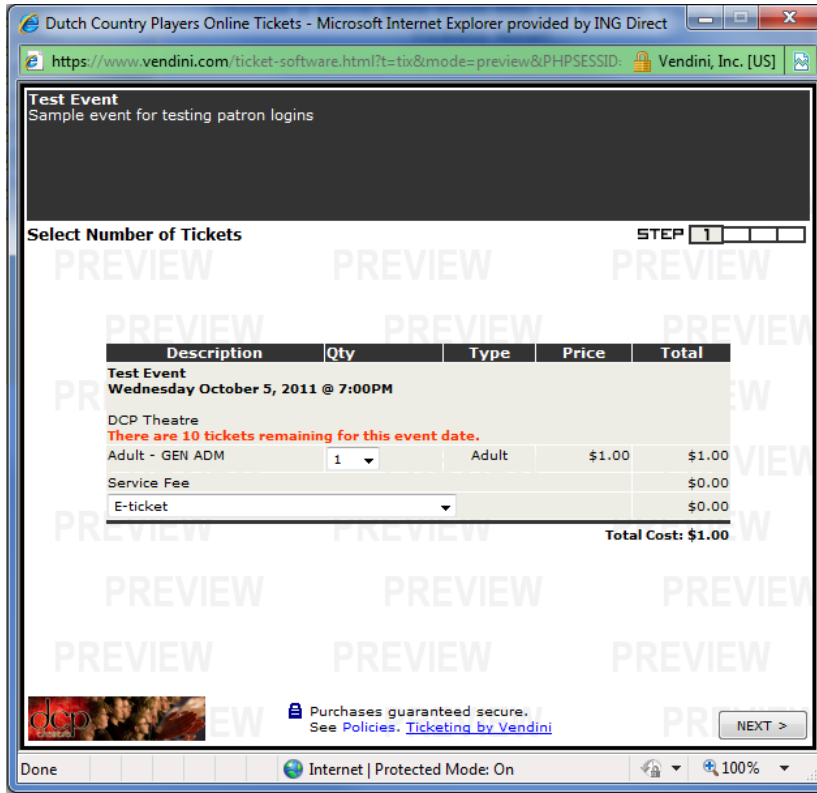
Dutch Country Players Online Tickets - Microsoft Internet Explorer provided by ING Direct

https://www.vendini.com/ticket-software.html?t=tix&mode=preview&PHPSESSID: Vendini, Inc. [US]

Test Event
Sample event for testing patron logins

Select Number of Tickets

STEP 1

PREVIEW PREVIEW PREVIEW
PREVIEW PREVIEW PREVIEW

| Description | Qty | Type | Price | Total |
|---|---|---|---|---|
| Test Event<br>Wednesday October 5, 2011 @ 7:00PM<br><br>DCP Theatre<br>There are 10 tickets remaining for this event date. | | | | |
| Adult - GEN ADM | 1 | Adult | \$1.00 | \$1.00 |
| Service Fee | | | | \$0.00 |
| E-ticket | | | | \$0.00 |

Total Cost: \$1.00

PREVIEW PREVIEW PREVIEW
PREVIEW PREVIEW PREVIEW

dcp theatre

Purchases guaranteed secure.
See Policies. Ticketing by Vendini

NEXT >

Done Internet | Protected Mode: On 100%